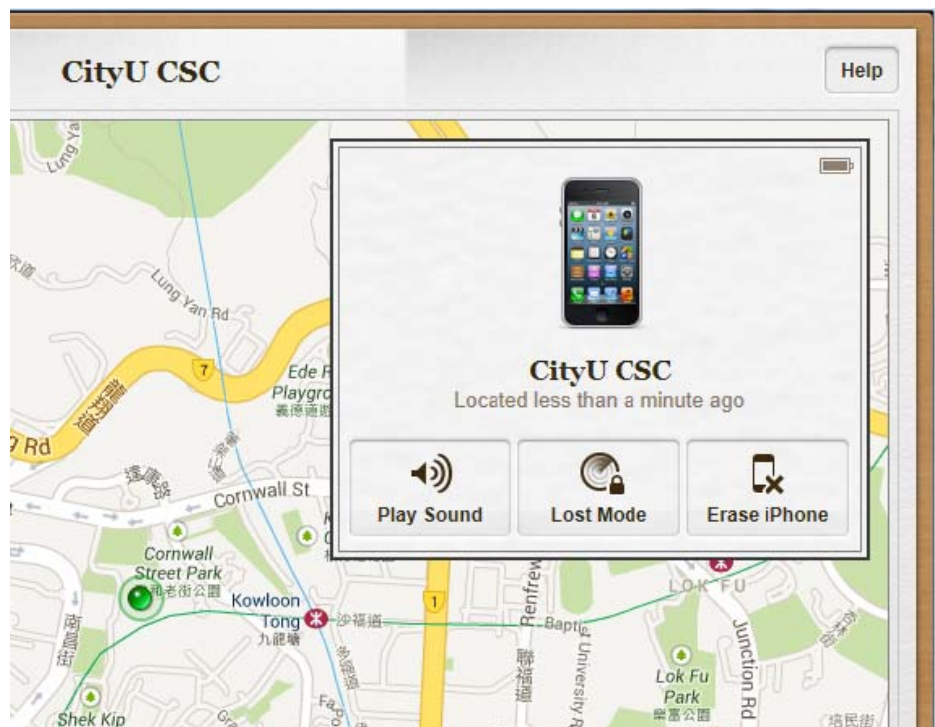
CityU CSC

Help

CityU CSC
Located less than a minute ago

Play Sound

Lost Mode

Erase iPhone

Lung Yan Rd

7

Ede R
Playgro
義德道遊

Rd

Cornwall St

Cornwall
Street Park
歌老街公園

Kowloon
Tong
九龍塘

1

Renfrew

Baptist University Rd

Junction Rd

LOK FU

Lok Fu
Park
樂富公園

Shek Kip

聯福道

沙福道

南昌街